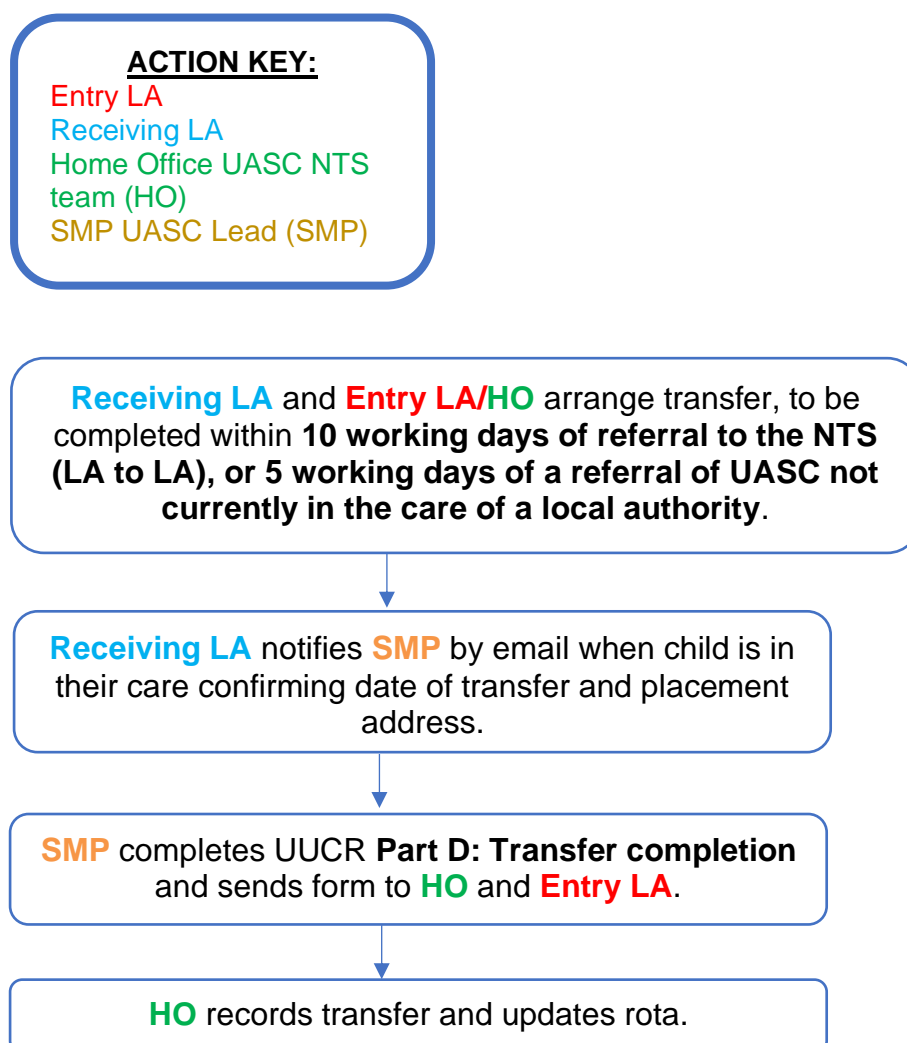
ACTION KEY:
Entry LA
Receiving LA
Home Office UASC NTS team (HO)
SMP UASC Lead (SMP)

Receiving LA and Entry LA/HO arrange transfer, to be completed within 10 working days of referral to the NTS (LA to LA), or 5 working days of a referral of UASC not currently in the care of a local authority.

Receiving LA notifies SMP by email when child is in their care confirming date of transfer and placement address.

SMP completes UUCR Part D: Transfer completion and sends form to HO and Entry LA.

HO records transfer and updates rota.